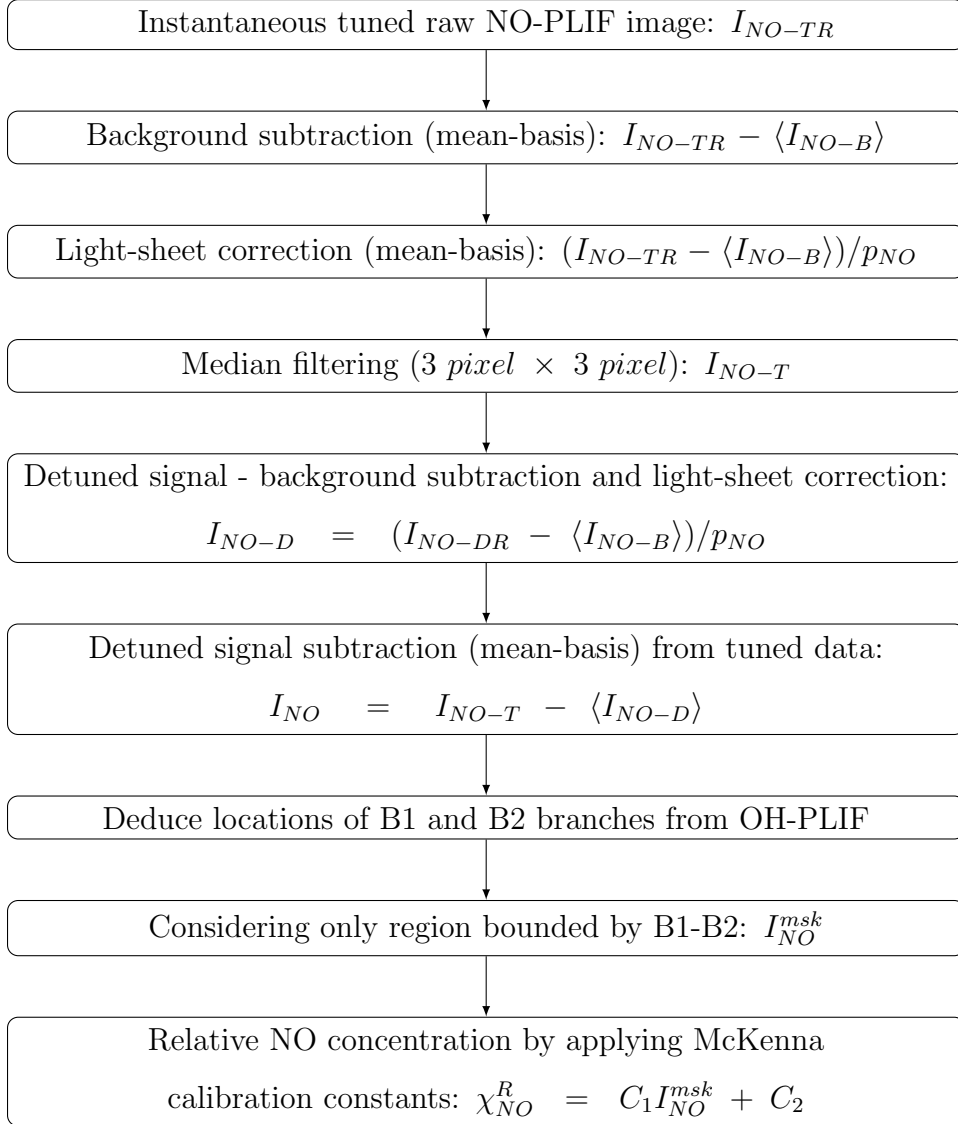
Instantaneous tuned raw NO-PLIF image: $I_{NO-TR}$

Background subtraction (mean-basis): $I_{NO-TR} - \langle I_{NO-B} \rangle$

Light-sheet correction (mean-basis): $(I_{NO-TR} - \langle I_{NO-B} \rangle)/p_{NO}$

Median filtering (3 $pixel$ $\times$ 3 $pixel$): $I_{NO-T}$

Detuned signal - background subtraction and light-sheet correction:

$I_{NO-D} = (I_{NO-DR} - \langle I_{NO-B} \rangle)/p_{NO}$

Detuned signal subtraction (mean-basis) from tuned data:

$I_{NO} = I_{NO-T} - \langle I_{NO-D} \rangle$

Deduce locations of B1 and B2 branches from OH-PLIF

Considering only region bounded by B1-B2: $I_{NO}^{msk}$

Relative NO concentration by applying McKenna calibration constants: $\chi_{NO}^{R} = C_1 I_{NO}^{msk} + C_2$